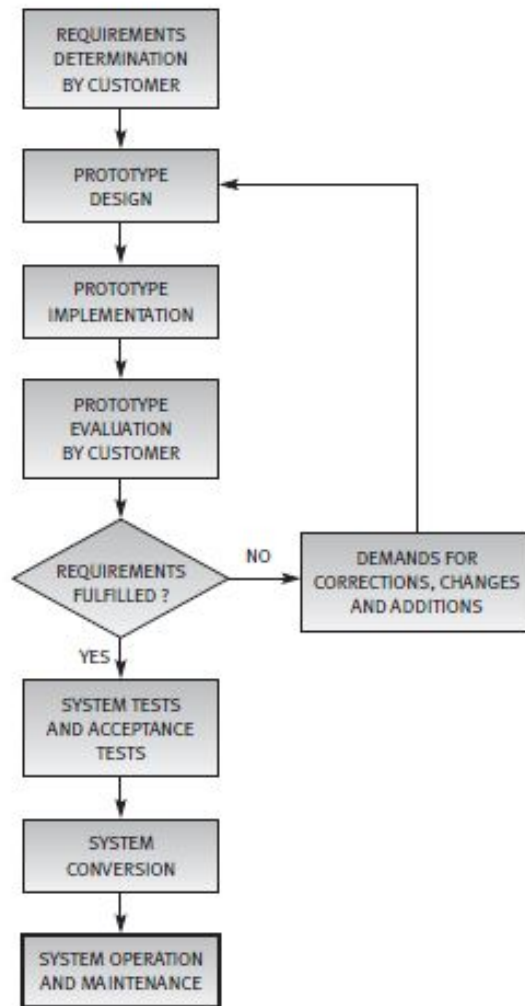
REQUIREMENTS DETERMINATION BY CUSTOMER

PROTOTYPE DESIGN

PROTOTYPE IMPLEMENTATION

PROTOTYPE EVALUATION BY CUSTOMER

REQUIREMENTS FULFILLED ?

NO

DEMANDS FOR CORRECTIONS, CHANGES AND ADDITIONS

YES

SYSTEM TESTS AND ACCEPTANCE TESTS

SYSTEM CONVERSION

SYSTEM OPERATION AND MAINTENANCE